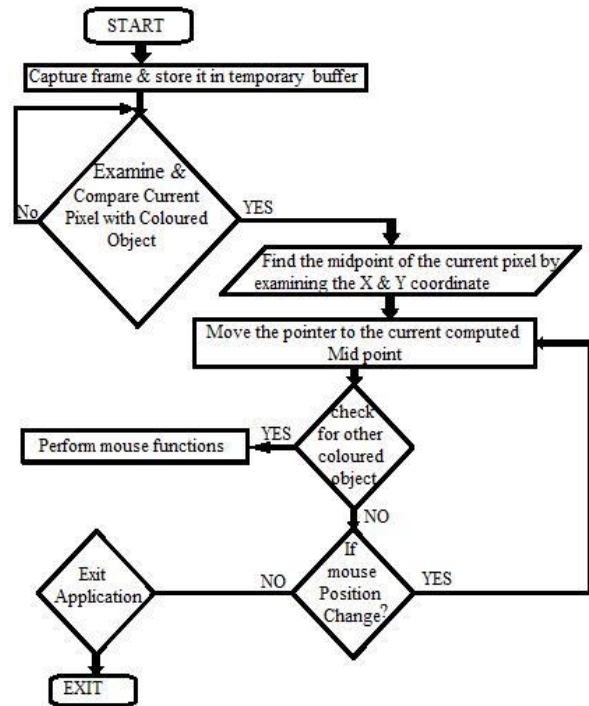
START

Capture frame & store it in temporary buffer

Examine & Compare Current Pixel with Coloured Object

No

YES

Find the midpoint of the current pixel by examining the X & Y coordinate

Move the pointer to the current computed Mid point

check for other coloured object

YES

Perform mouse functions

NO

If mouse Position Change?

NO

YES

Exit Application

EXIT